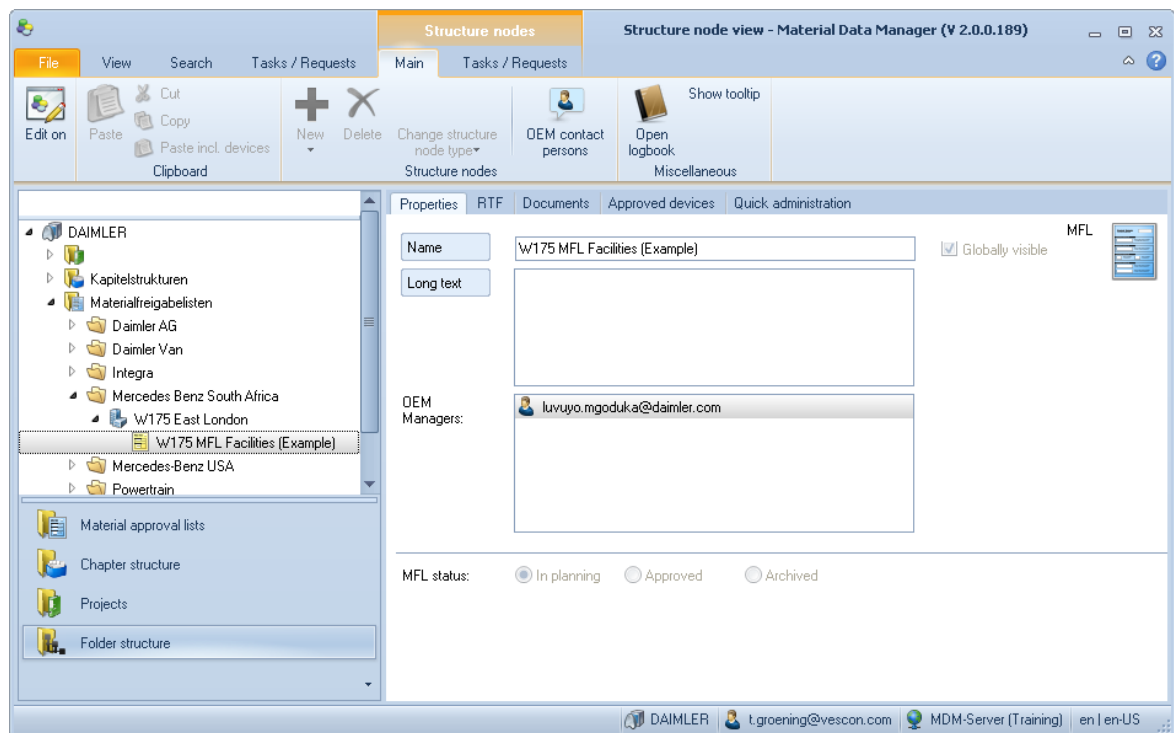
Structure nodes

Structure node view - Material Data Manager (V 2.0.0.189)

File View Search Tasks / Requests Main Tasks / Requests

Edit on

Paste

Cut

Copy

Paste incl. devices

Clipboard

New

Delete

Change structure node type

Structure nodes

OEM contact persons

Open logbook

Show tooltip

Miscellaneous

DAIMLER
Kapitelstrukturen
Materialfreigabelisten
Daimler AG
Daimler Van
Integra
Mercedes Benz South Africa
W175 East London
W175 MFL Facilities (Example)
Mercedes-Benz USA
Powertrain

Material approval lists

Chapter structure

Projects

Folder structure

Properties RTF Documents Approved devices Quick administration

Name W175 MFL Facilities (Example)

Long text

Globally visible

MFL

OEM Managers: luvuyo.mgoduka@daimler.com

MFL status: In planning Approved Archived

DAIMLER t.groening@vescon.com MDM-Server (Training) en | en-US